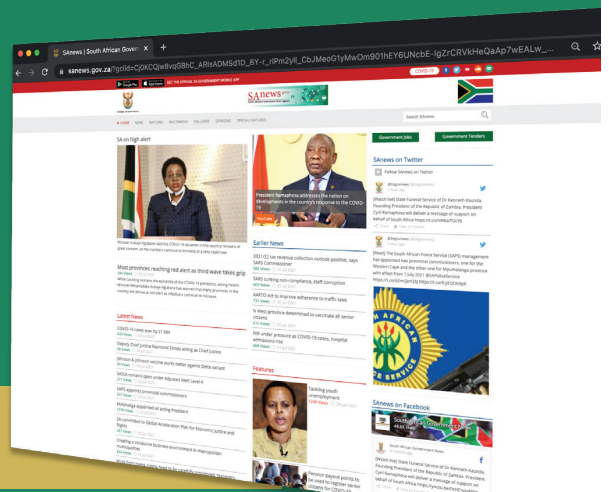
SAnews | South African Govern ×  +

sanews.gov.za/?gclid=Cj0KCQjw8vqGBhC_ARIsADMSd1D_BY-r_rlPm2yll_CbJMeoG1yMwOm901hEY6UNcbE-lgZrCRVkHeQaAp7wEALw_...

COVID-19

SAnews.gov.za

HOME  NEWS  FEATURES  MULTIMEDIA  GALLERIES  OPINIONS  SPECIAL FEATURES

Search SAnews

Government Jobs    Government Tenders

SA on high alert

President Ramaphosa addresses the nation on developments in the country's response to the COVID-19

Most provinces reaching red alert as third wave takes grip

Earlier News

SAnews on Twitter

Follow SAnews on Twitter

Latest News

COVID-19 rates soar to 27 384

Deputy Chief Justice Raymond Zondo acting as Chief Justice

Johnson & Johnson vaccine works better against Delta variant

SAGs appoint provincial commissioners

Mokonyane appointed as acting President

SA committed to Global Acceleration Plan for Economic Justice and Recovery

Creating a conducive business environment in municipalities

2021/22 tax revenue collection outlook positive, says SARS Commissioner

SARS curbing non-compliance, staff corruption

AARTO Act to improve adherence to traffic laws

Is West province determined to vaccinate all senior citizens

SIU probe pressure as COVID-19 cases, hospital admissions rise

Features

Tackling youth unemployment

Pension payout points to be used to register senior citizens for COVID-19

[Watch live] State Funeral Service of Dr Kenneth Kaunda, Founding President of the Republic of Zambia. President Cyril Ramaphosa will deliver a message of support on behalf of South Africa

[Read] The South African Police Service (SAPS) management has appointed two provincial commissioners, one for the Western Cape and the other one for Mpumalanga province with effect from 1 July 2021 #SAPoliceService

SAnews on Facebook

South African Government News

[Watch live] State Funeral Service of Dr Kenneth Kaunda, Founding President of the Republic of Zambia. President Cyril Ramaphosa will deliver a message of support on behalf of South Africa